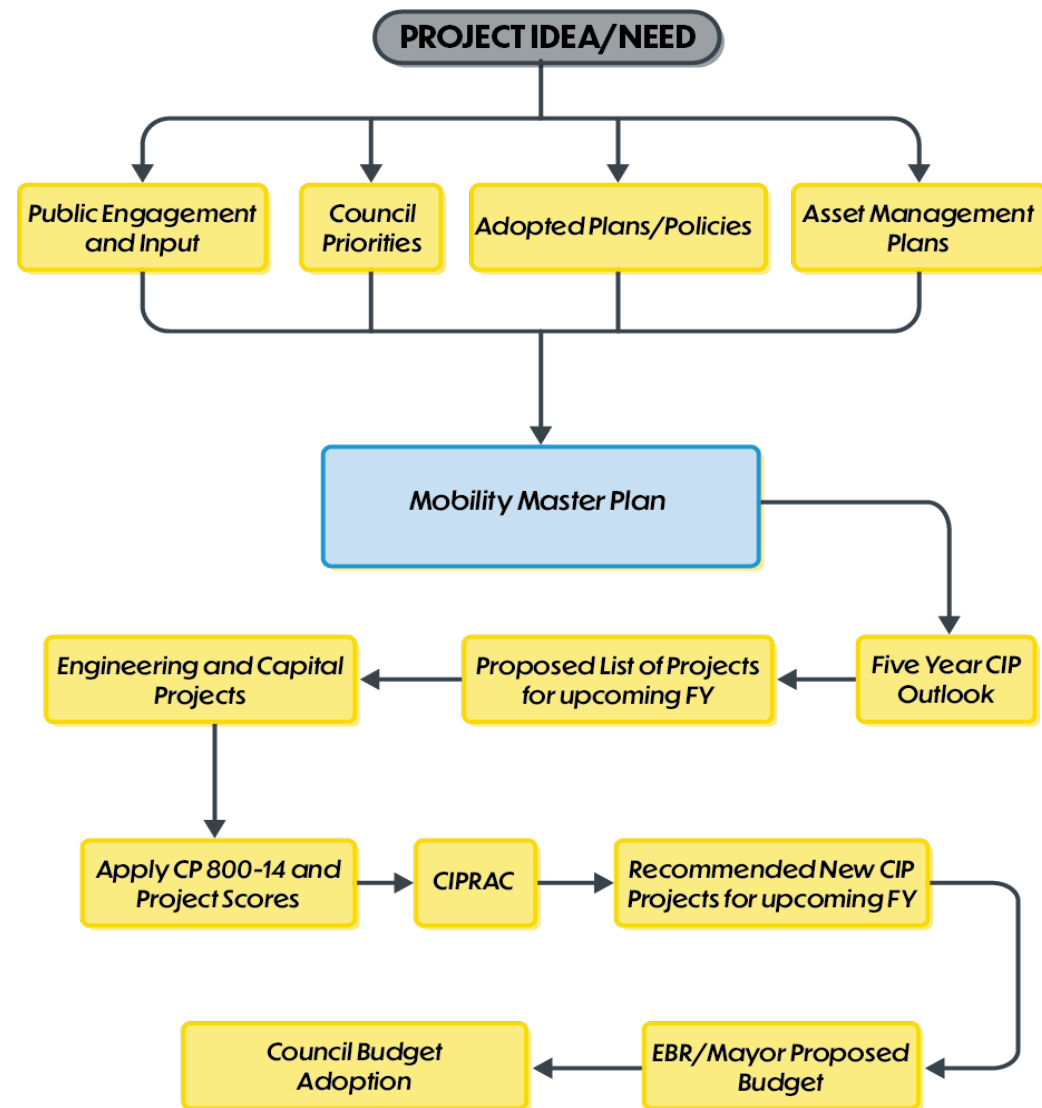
PROJECT IDEA/NEED

Public Engagement and Input

Council Priorities

Adopted Plans/Policies

Asset Management Plans

Mobility Master Plan

Five Year CIP Outlook

Proposed List of Projects for upcoming FY

Engineering and Capital Projects

Apply CP 800-14 and Project Scores

CIPRAC

Recommended New CIP Projects for upcoming FY

EBR/Mayor Proposed Budget

Council Budget Adoption